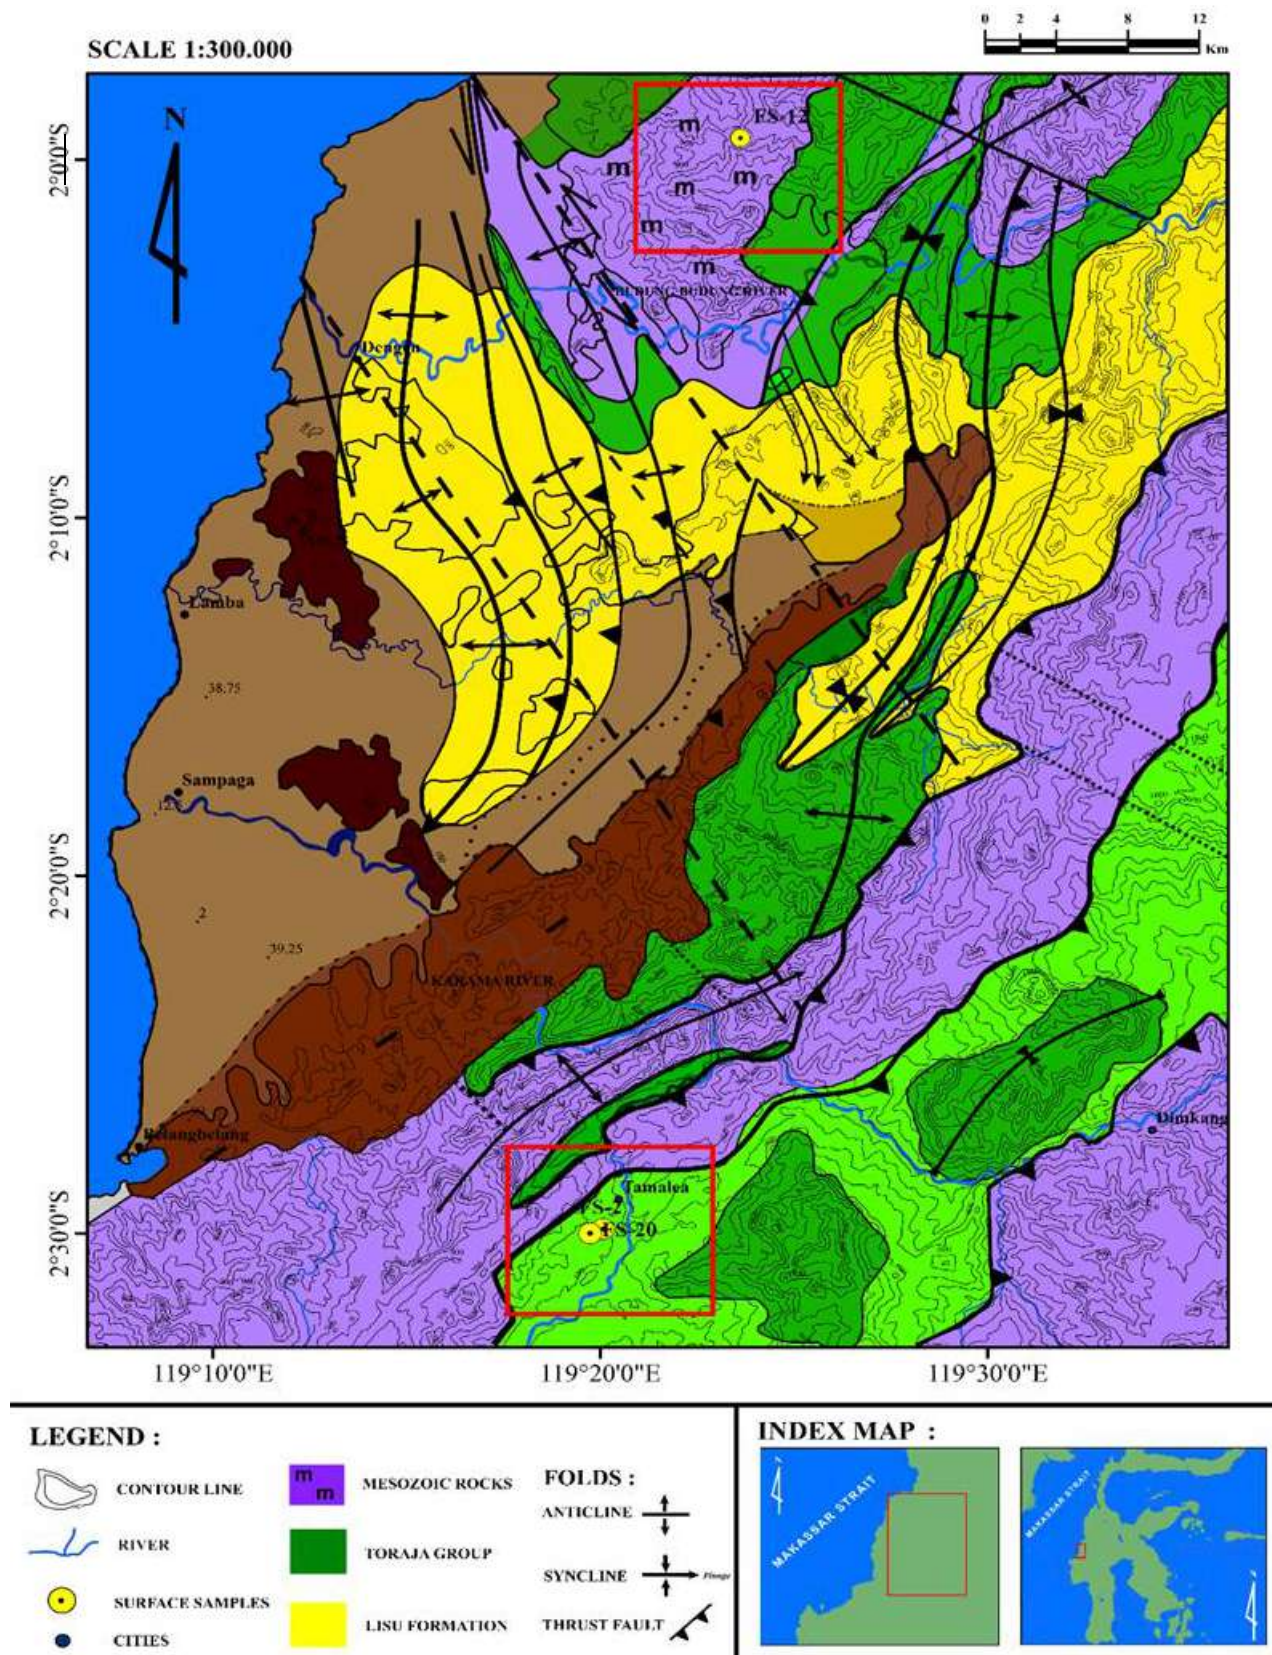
SCALE 1:300.000

0 2 4 8 12 Km

N

2°0'0"S

2°10'0"S

2°20'0"S

2°30'0"S

m m m m m m m

FS-12

BUDUNG-BUDUNG RIVER

Dengen

Lamba

38.75

Sampaga

12.5

2

39.25

KARAMA RIVER

Belangbelang

Tamalea

FS-2

FS-20

Dimkang

119°10'0"E

119°20'0"E

119°30'0"E

LEGEND :

CONTOUR LINE

RIVER

SURFACE SAMPLES

CITIES

m m

MESOZOIC ROCKS

TORAJA GROUP

LISU FORMATION

FOLDS :

ANTICLINE

SYNCLINE

Plunge

THRUST FAULT

INDEX MAP :

MAKASSAR STRAIT

MAKASSAR STRAIT